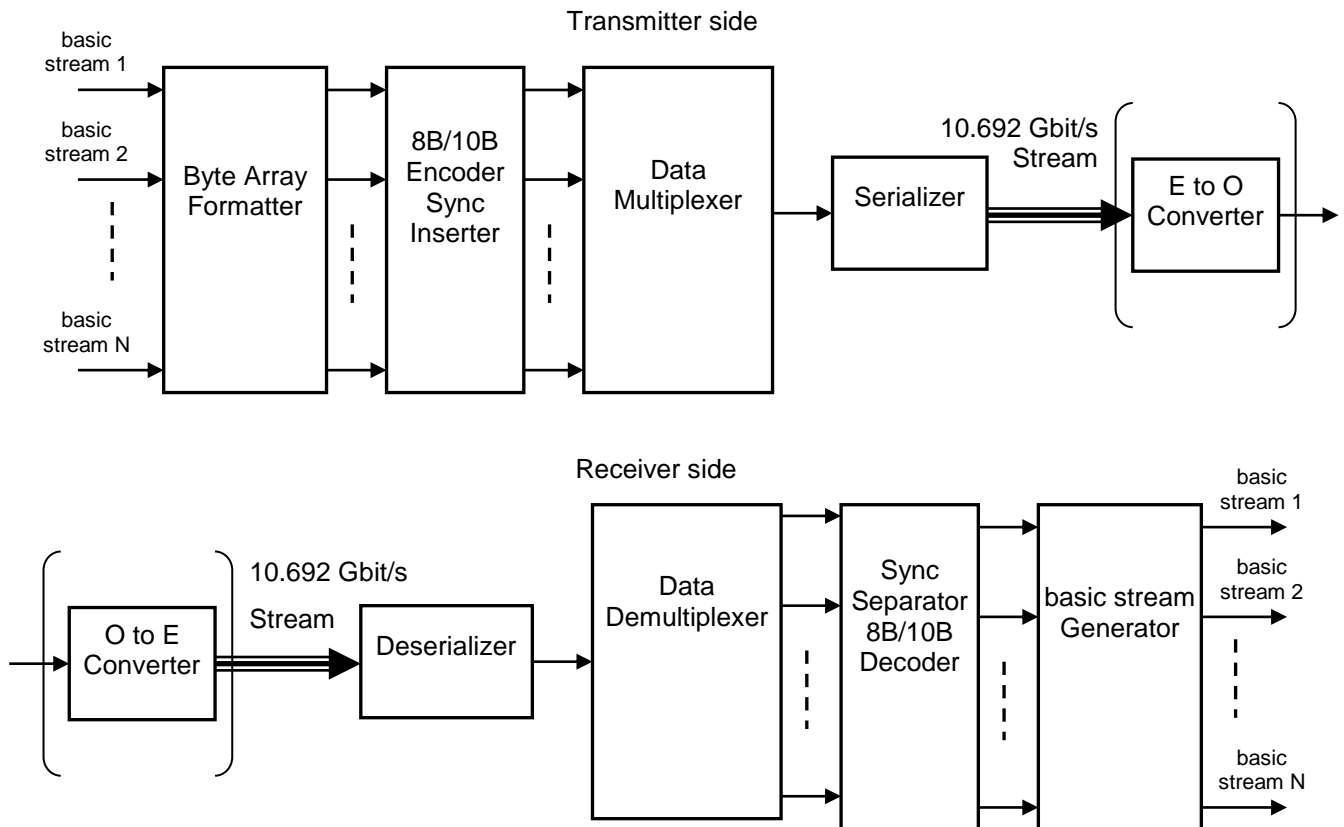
Transmitter side

basic stream 1

basic stream 2

basic stream N

Byte Array Formatter

8B/10B Encoder Sync Inserter

Data Multiplexer

Serializer

10.692 Gbit/s Stream

E to O Converter

Receiver side

O to E Converter

10.692 Gbit/s

Stream

Deserializer

Data Demultiplexer

Sync Separator 8B/10B Decoder

basic stream Generator

basic stream 1

basic stream 2

basic stream N